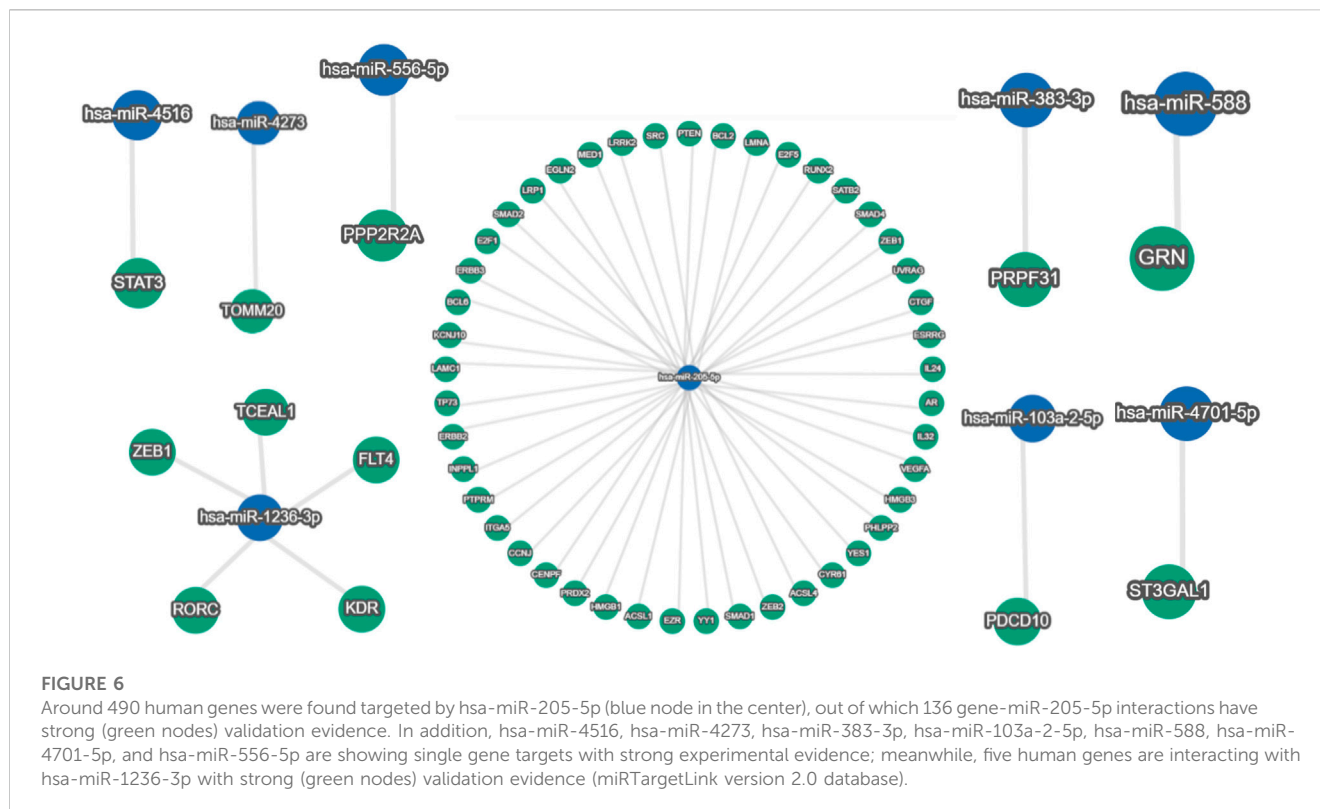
hsa-miR-4516

STAT3

hsa-miR-4273

TOMM20

hsa-miR-556-5p

PPP2R2A

SRC PTEN BCL2 LMNA E2F5 RUNX2 SATB2 SMAD4 ZEB1 UVRAG CTGF ESRRG IL24 AR IL32 VEGFA HMGB3 PHLPP2 YES1 CYR61 ACSL4 ZEB2 SMAD1 YY1 EZR ACSL1 HMGB1 PRDX2 CENPF CCNJ ITGA5 PTPRM INPPL1 ERBB2 TP73 LAMC1 KCNJ10 BCL6 ERBB3 E2F1 SMAD2 LRP1 EGLN2 MED1 LRRK2

hsa-miR-205-5p

hsa-miR-383-3p

PRPF31

hsa-miR-588

GRN

TCEAL1

ZEB1

FLT4

hsa-miR-1236-3p

RORC

KDR

hsa-miR-103a-2-5p

PDCD10

hsa-miR-4701-5p

ST3GAL1

FIGURE 6

Around 490 human genes were found targeted by hsa-miR-205-5p (blue node in the center), out of which 136 gene-miR-205-5p interactions have strong (green nodes) validation evidence. In addition, hsa-miR-4516, hsa-miR-4273, hsa-miR-383-3p, hsa-miR-103a-2-5p, hsa-miR-588, hsa-miR-4701-5p, and hsa-miR-556-5p are showing single gene targets with strong experimental evidence; meanwhile, five human genes are interacting with hsa-miR-1236-3p with strong (green nodes) validation evidence (miRTargetLink version 2.0 database).